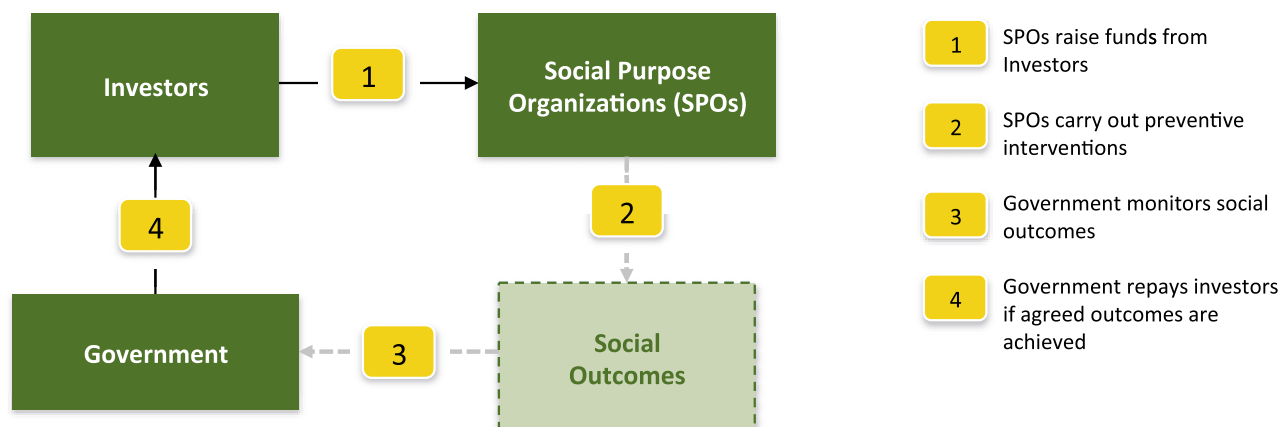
Investors

1

Social Purpose Organizations (SPOs)

2

Social Outcomes

3

Government

4

1 SPOs raise funds from Investors

2 SPOs carry out preventive interventions

3 Government monitors social outcomes

4 Government repays investors if agreed outcomes are achieved